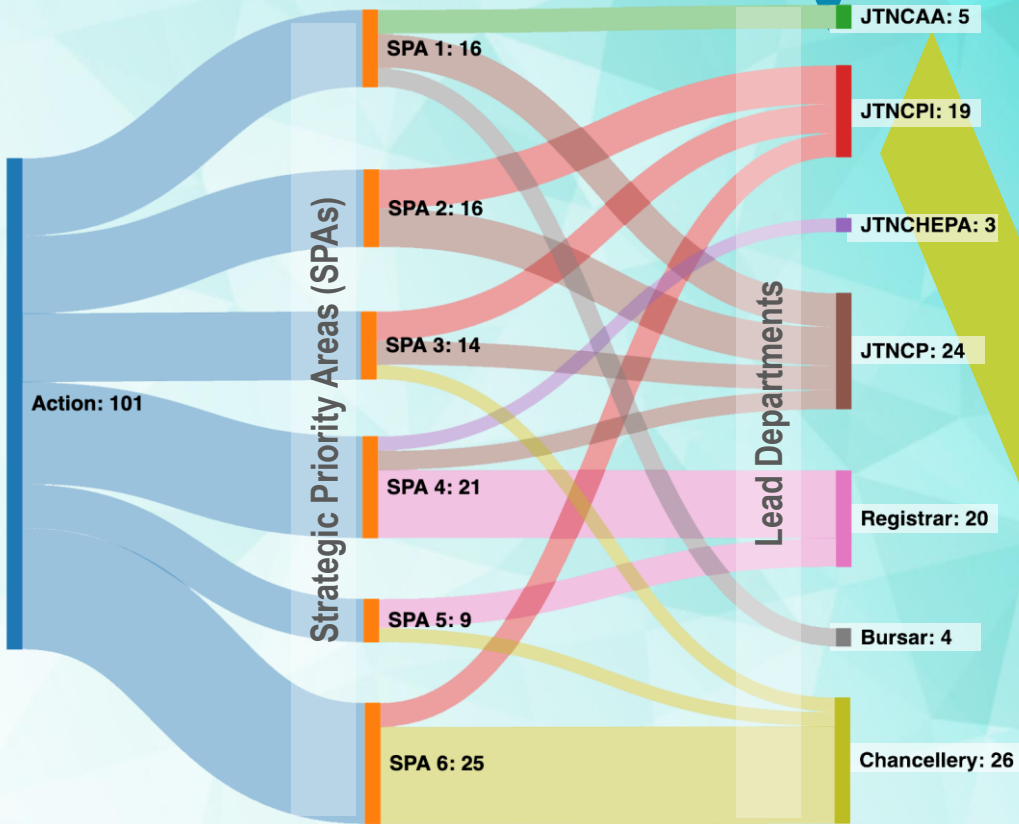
Action: 101

Strategic Priority Areas (SPAs)

SPA 1: 16

SPA 2: 16

SPA 3: 14

SPA 4: 21

SPA 5: 9

SPA 6: 25

Lead Departments

JTNCAA: 5

JTNCPI: 19

JTNCHEPA: 3

JTNCP: 24

Registrar: 20

Bursar: 4

Chancellery: 26